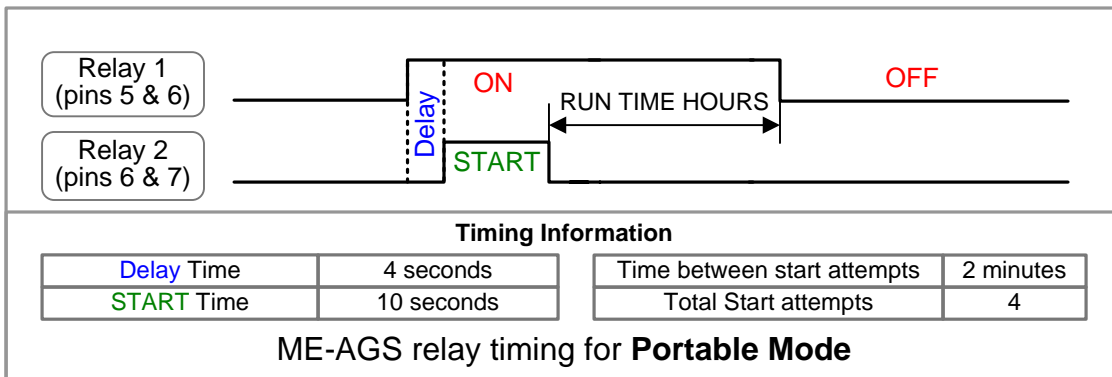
Relay 1 (pins 5 & 6)

Relay 2 (pins 6 & 7)

Delay

ON

RUN TIME HOURS

OFF

START

**Timing Information**

| Delay Time | 4 seconds |
|---|---|
| START Time | 10 seconds |

| Time between start attempts | 2 minutes |
|---|---|
| Total Start attempts | 4 |

ME-AGS relay timing for **Portable Mode**